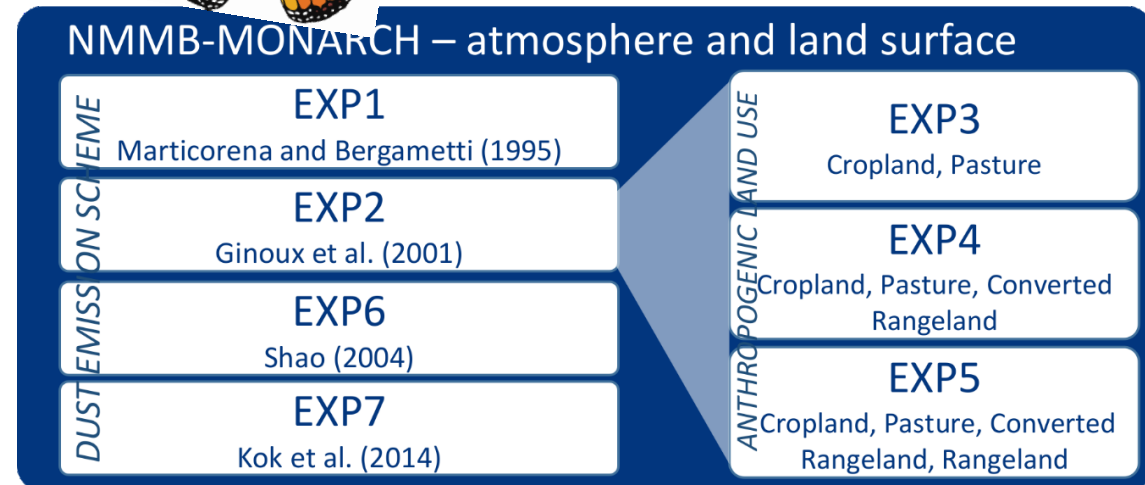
NMMB-MONARCH – atmosphere and land surface

DUST EMISSION SCHEME

EXP1
Marticorena and Bergametti (1995)

EXP2
Ginoux et al. (2001)

EXP6
Shao (2004)

EXP7
Kok et al. (2014)

ANTHROPOGENIC LAND USE

EXP3
Cropland, Pasture

EXP4
Cropland, Pasture, Converted Rangeland

EXP5
Cropland, Pasture, Converted Rangeland, Rangeland